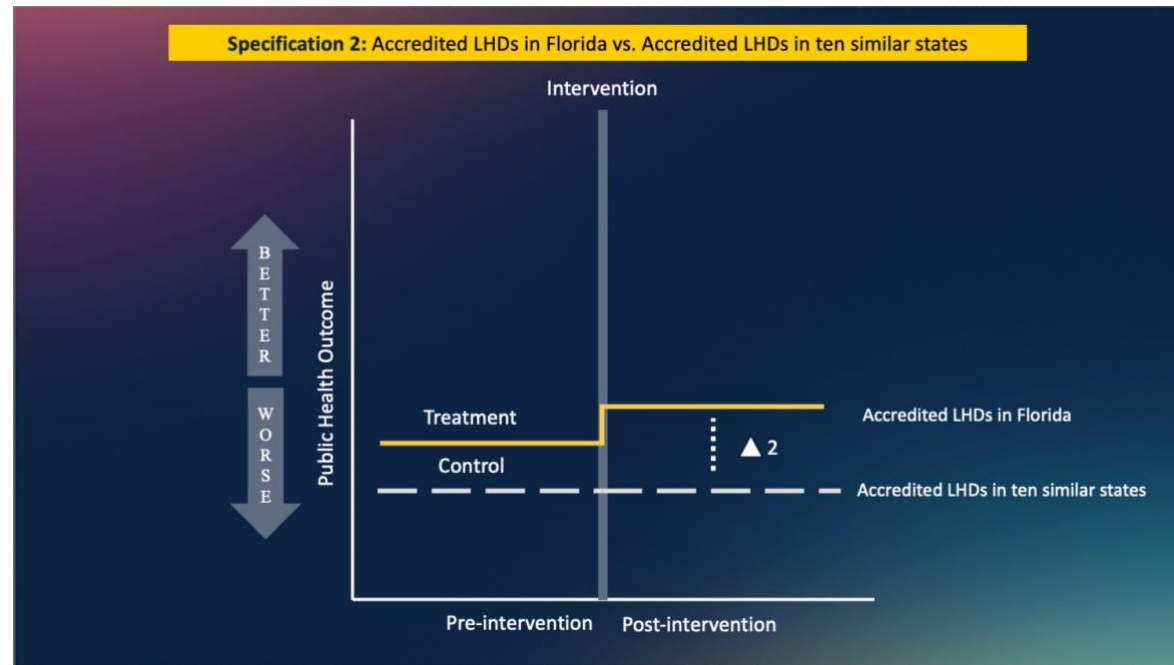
**Specification 2:** Accredited LHDs in Florida vs. Accredited LHDs in ten similar states

Intervention

B E T T E R

W O R S E

Public Health Outcome

Treatment

Control

▲ 2

Accredited LHDs in Florida

Accredited LHDs in ten similar states

Pre-intervention

Post-intervention